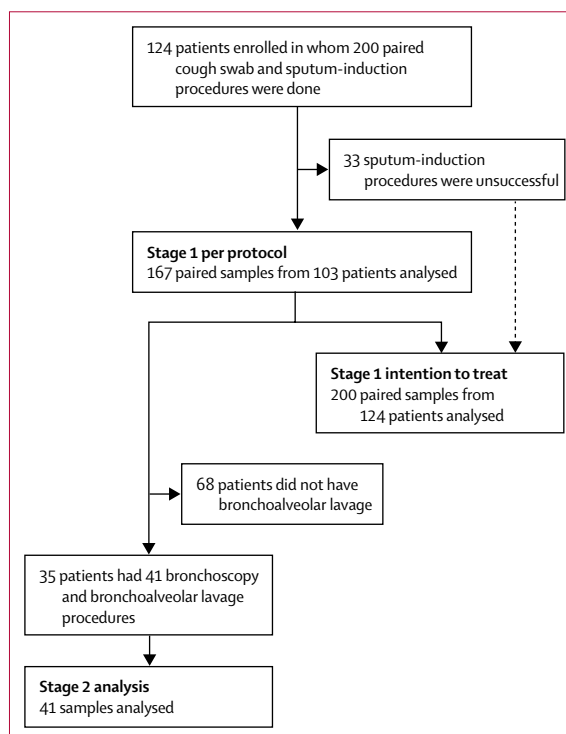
124 patients enrolled in whom 200 paired cough swab and sputum-induction procedures were done

33 sputum-induction procedures were unsuccessful

**Stage 1 per protocol**
167 paired samples from 103 patients analysed

**Stage 1 intention to treat**
200 paired samples from 124 patients analysed

68 patients did not have bronchoalveolar lavage

35 patients had 41 bronchoscopy and bronchoalveolar lavage procedures

**Stage 2 analysis**
41 samples analysed